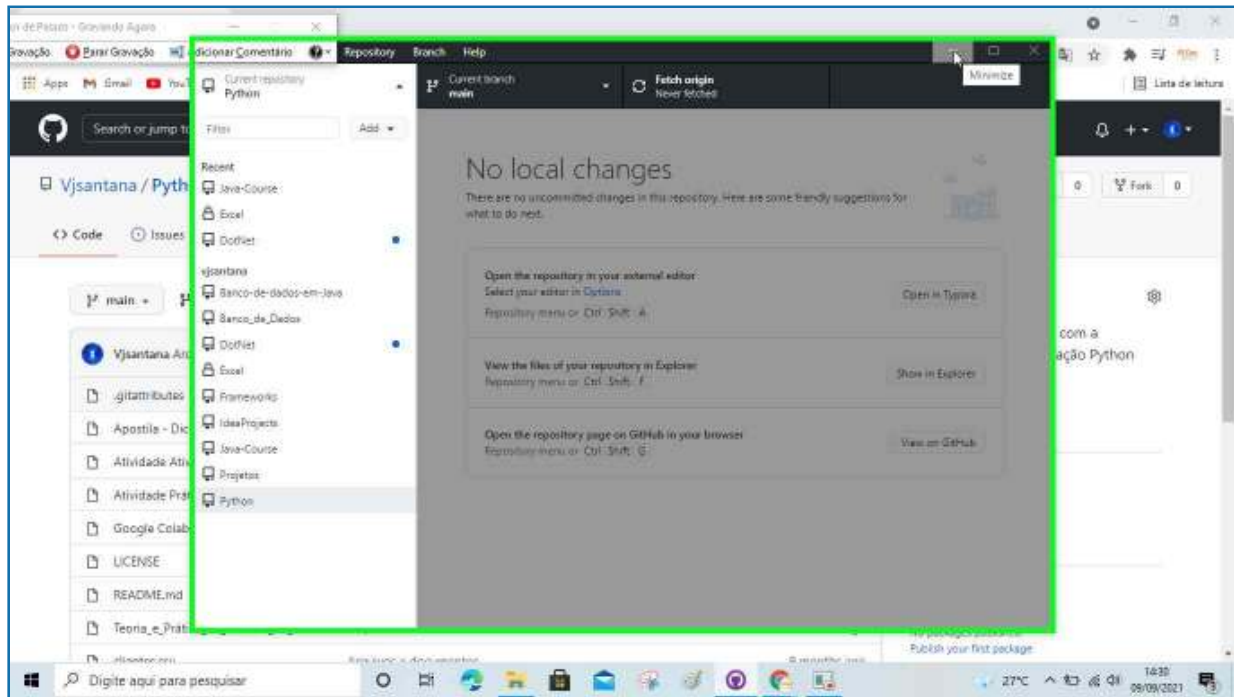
n de Pasam - Gravando Agora
Gravação Parar Gravação Adicionar Comentário Repository Branch Help
Apps Gmail YouT
Minimize
Lista de leitura
Current repository
Python
Current branch
main
Fetch origin
Never fetched
Search or jump to
Filter
Add
Recent
Java-Course
Excel
DotNet
vjsantana
Banco-de-dados-em-Java
Banco_de_Dados
DotNet
Excel
Frameworks
IdeaProjects
Java-Course
Projetos
Python
No local changes
There are no uncommitted changes in this repository. Here are some friendly suggestions for what to do next.
Open the repository in your external editor
Select your editor in Options
Repository menu or Ctrl Shift A
Open in Typora
View the files of your repository in Explorer
Repository menu or Ctrl Shift F
Show in Explorer
Open the repository page on GitHub in your browser
Repository menu or Ctrl Shift G
View on GitHub
Vjsantana / Pyth
<> Code Issues
main
Vjsantana An
.gitattributes
Apostila - Dic
Atividade Ati
Atividade Prá
Google Colab
LICENSE
README.md
Teoria_e_Prát
0 Fork 0
com a
ação Python
Publish your first package
Digite aqui para pesquisar
27°C
14:30
09/09/2021